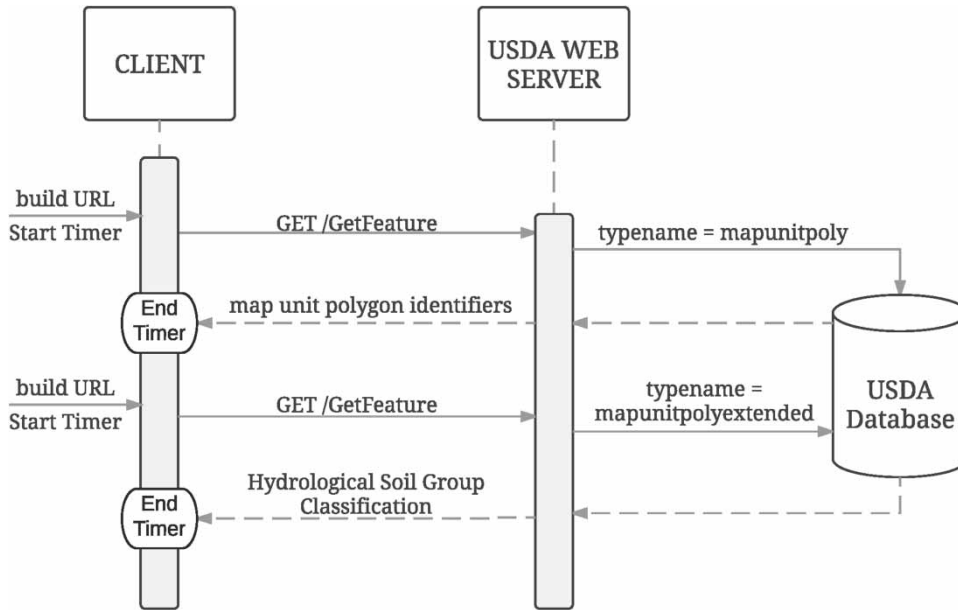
CLIENT

USDA WEB SERVER

build URL
Start Timer

GET /GetFeature

typename = mapunitpoly

End Timer

map unit polygon identifiers

build URL
Start Timer

GET /GetFeature

typename = mapunitpolyextended

USDA Database

End Timer

Hydrological Soil Group Classification